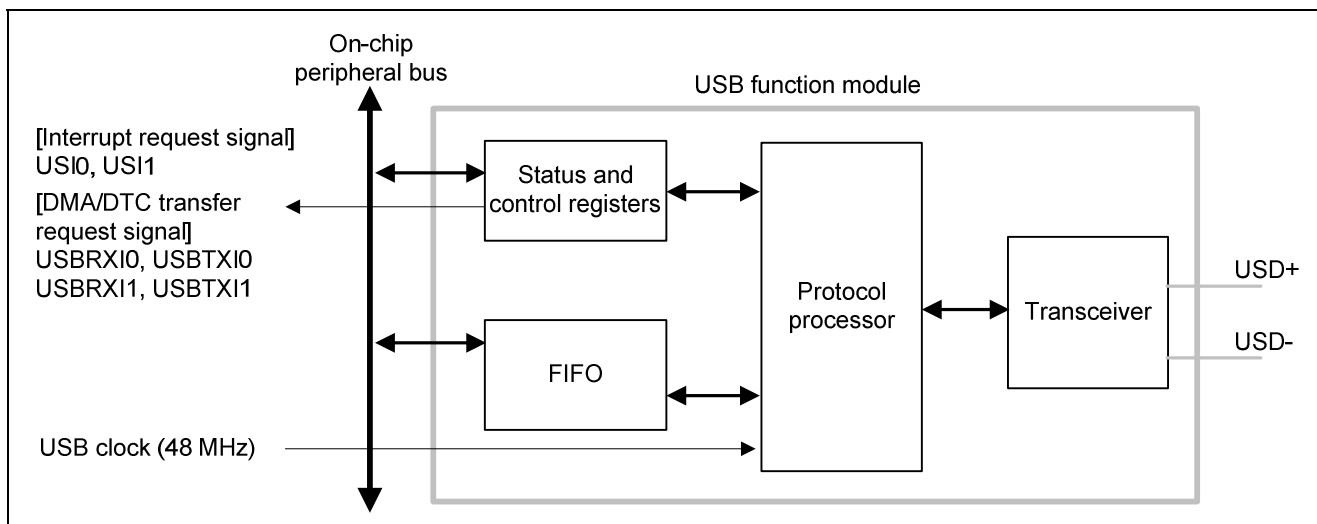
On-chip peripheral bus

USB function module

[Interrupt request signal]
USI0, USI1

[DMA/DTC transfer request signal]
USBRXI0, USBTXI0
USBRXI1, USBTXI1

Status and control registers

Protocol processor

Transceiver

USD+

USD-

FIFO

USB clock (48 MHz)